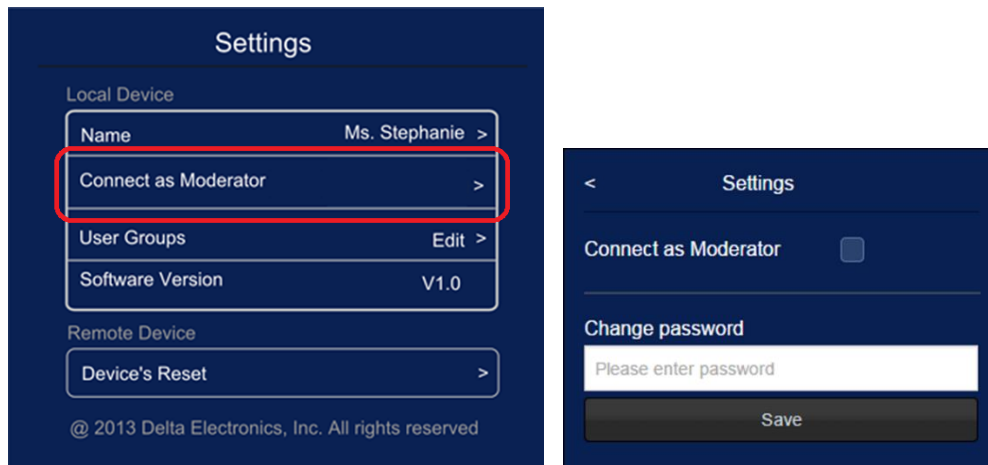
Settings

Local Device

Name Ms. Stephanie >

Connect as Moderator >

User Groups Edit >

Software Version V1.0

Remote Device

Device's Reset >

@ 2013 Delta Electronics, Inc. All rights reserved

< Settings

Connect as Moderator

Change password

Please enter password

Save